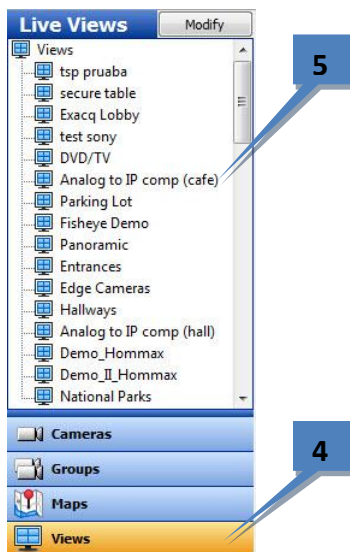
Live Views
Modify
Views
tsp pruaba
secure table
Exacq Lobby
test sony
DVD/TV
Analog to IP comp (cafe)
Parking Lot
Fisheye Demo
Panoramic
Entrances
Edge Cameras
Hallways
Analog to IP comp (hall)
Demo_Hommax
Demo_II_Hommax
National Parks
5
Cameras
Groups
Maps
Views
4